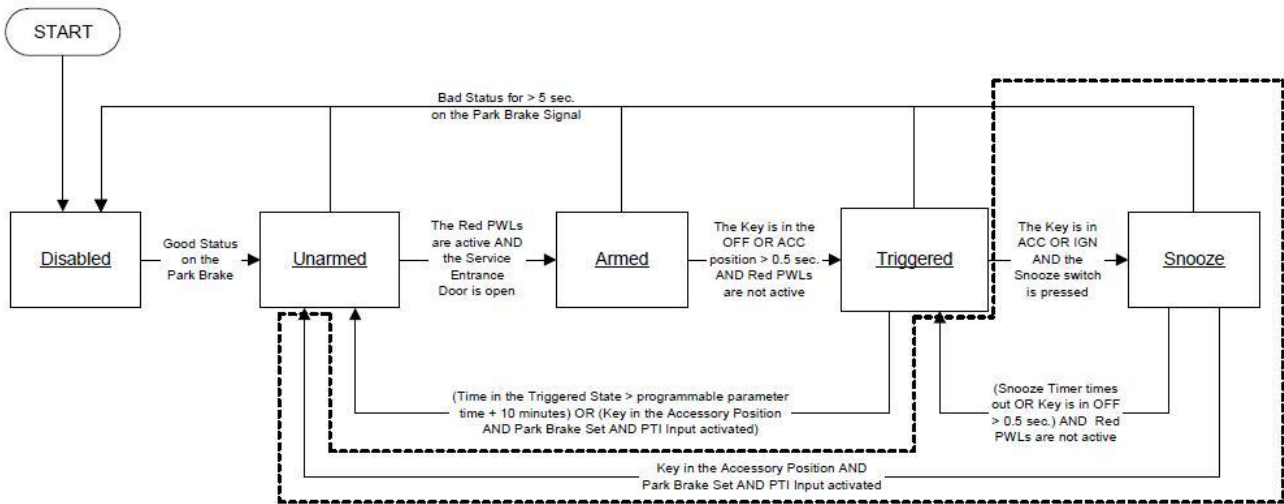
START

Bad Status for > 5 sec. on the Park Brake Signal

Disabled

Good Status on the Park Brake

Unarmed

The Red PWLs are active AND the Service Entrance Door is open

Armed

The Key is in the OFF OR ACC position > 0.5 sec. AND Red PWLs are not active

Triggered

The Key is in ACC OR IGN AND the Snooze switch is pressed

Snooze

(Time in the Triggered State > programmable parameter time + 10 minutes) OR (Key in the Accessory Position AND Park Brake Set AND PTI Input activated)

(Snooze Timer times out OR Key is in OFF > 0.5 sec.) AND Red PWLs are not active

Key in the Accessory Position AND Park Brake Set AND PTI Input activated